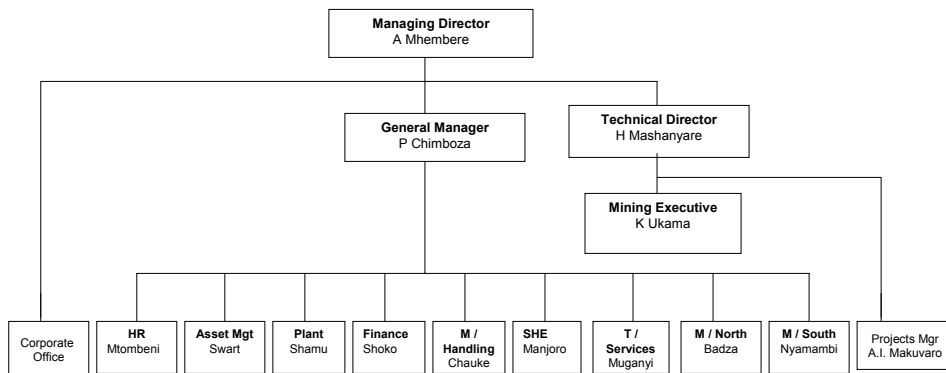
Managing Director
A Mhembere

General Manager
P Chimboza

Technical Director
H Mashanyare

Mining Executive
K Ukama

Corporate Office

HR
Mtombeni

Asset Mgt
Swart

Plant
Shamu

Finance
Shoko

M / Handling
Chauke

SHE
Manjoro

T / Services
Muganyi

M / North
Badza

M / South
Nyamambi

Projects Mgr
A.I. Makuvaro